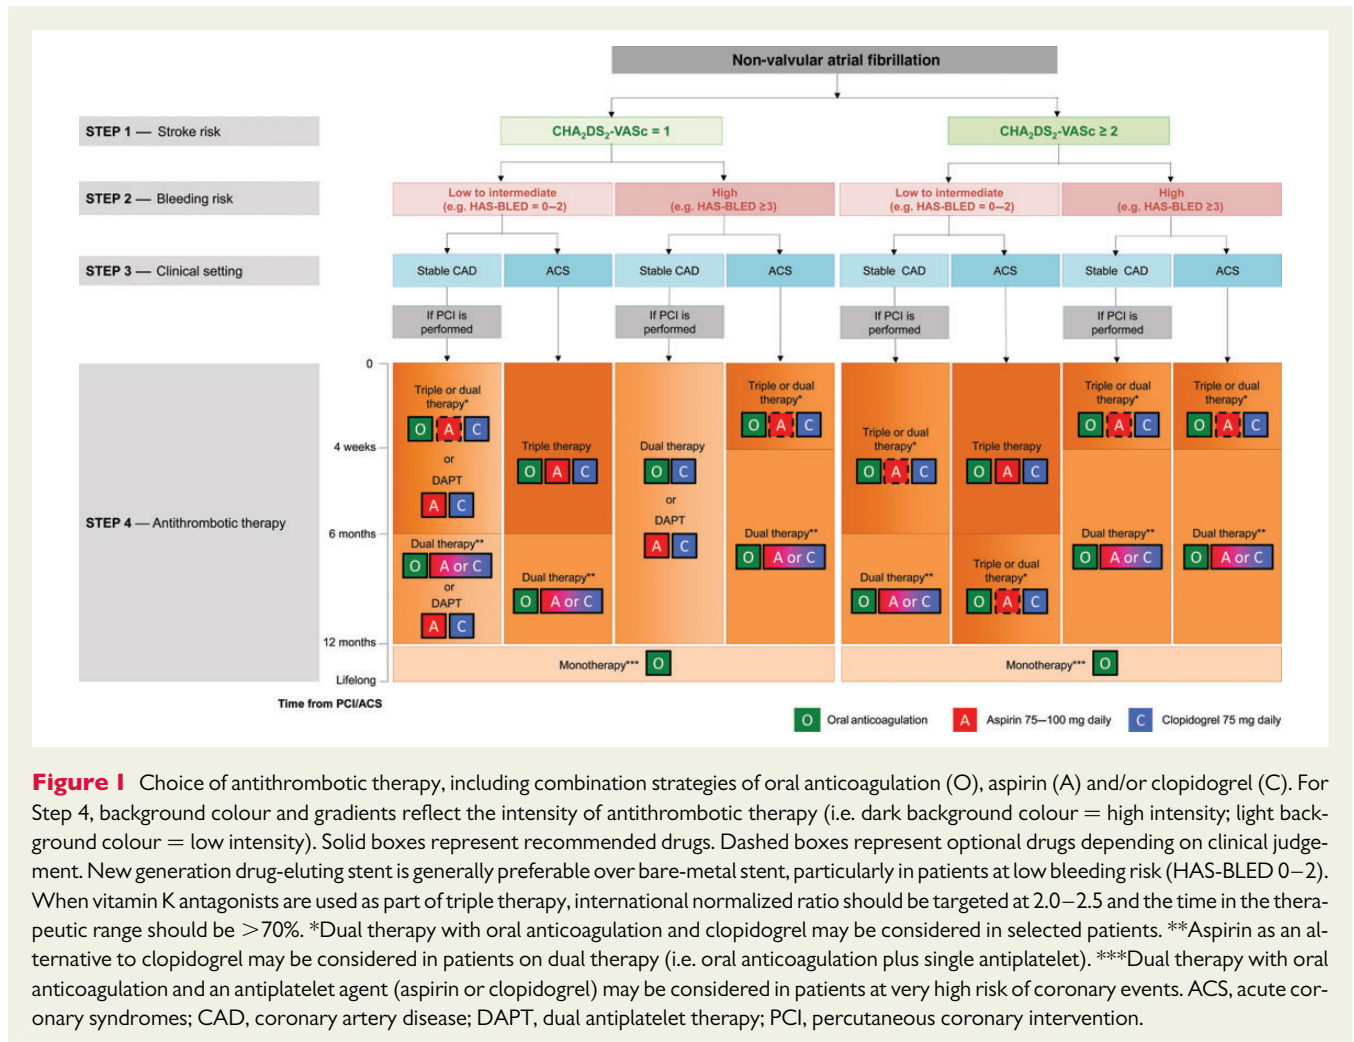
Non-valvular atrial fibrillation

STEP 1 — Stroke risk

$CHA_2DS_2$-VASc = 1

$CHA_2DS_2$-VASc ≥ 2

STEP 2 — Bleeding risk

Low to intermediate (e.g. HAS-BLED = 0–2)

High (e.g. HAS-BLED ≥3)

Low to intermediate (e.g. HAS-BLED = 0–2)

High (e.g. HAS-BLED ≥3)

STEP 3 — Clinical setting

Stable CAD | ACS | Stable CAD | ACS | Stable CAD | ACS | Stable CAD | ACS

If PCI is performed

If PCI is performed

If PCI is performed

If PCI is performed

0

4 weeks

6 months

12 months

Lifelong

STEP 4 — Antithrombotic therapy

Time from PCI/ACS

Triple or dual therapy* O A C or DAPT A C

Dual therapy** O A or C or DAPT A C

Triple therapy O A C

Dual therapy** O A or C

Dual therapy O C or DAPT A C

Triple or dual therapy* O A C

Dual therapy** O A or C

Monotherapy*** O

Triple or dual therapy* O A C

Dual therapy** O A or C

Triple therapy O A C

Triple or dual therapy* O A C

Triple or dual therapy* O A C

Dual therapy** O A or C

Triple or dual therapy* O A C

Dual therapy** O A or C

Monotherapy*** O

O Oral anticoagulation A Aspirin 75–100 mg daily C Clopidogrel 75 mg daily

Figure 1 Choice of antithrombotic therapy, including combination strategies of oral anticoagulation (O), aspirin (A) and/or clopidogrel (C). For Step 4, background colour and gradients reflect the intensity of antithrombotic therapy (i.e. dark background colour = high intensity; light background colour = low intensity). Solid boxes represent recommended drugs. Dashed boxes represent optional drugs depending on clinical judgement. New generation drug-eluting stent is generally preferable over bare-metal stent, particularly in patients at low bleeding risk (HAS-BLED 0–2). When vitamin K antagonists are used as part of triple therapy, international normalized ratio should be targeted at 2.0–2.5 and the time in the therapeutic range should be >70%. *Dual therapy with oral anticoagulation and clopidogrel may be considered in selected patients. **Aspirin as an alternative to clopidogrel may be considered in patients on dual therapy (i.e. oral anticoagulation plus single antiplatelet). ***Dual therapy with oral anticoagulation and an antiplatelet agent (aspirin or clopidogrel) may be considered in patients at very high risk of coronary events. ACS, acute coronary syndromes; CAD, coronary artery disease; DAPT, dual antiplatelet therapy; PCI, percutaneous coronary intervention.